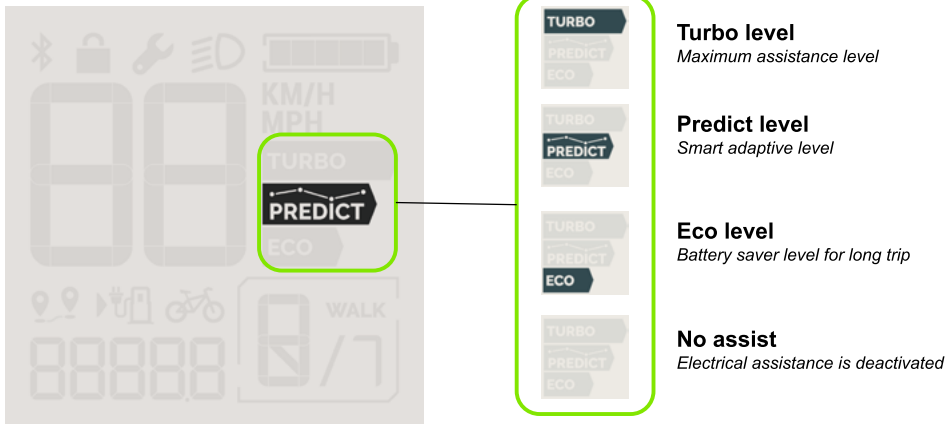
KM/H
MPH
TURBO
PREDICT
ECO
WALK

TURBO
PREDICT
ECO

TURBO
PREDICT
ECO

TURBO
PREDICT
ECO

TURBO
PREDICT
ECO

**Turbo level**
*Maximum assistance level*

**Predict level**
*Smart adaptive level*

**Eco level**
*Battery saver level for long trip*

**No assist**
*Electrical assistance is deactivated*